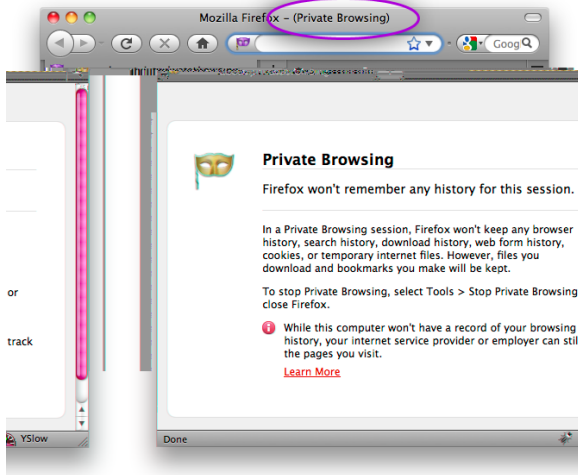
Mozilla Firefox – (Private Browsing)

Goog

or

track

YSlow

Private Browsing

Firefox won't remember any history for this session.

In a Private Browsing session, Firefox won't keep any browser history, search history, download history, web form history, cookies, or temporary internet files. However, files you download and bookmarks you make will be kept.

To stop Private Browsing, select Tools > Stop Private Browsing close Firefox.

While this computer won't have a record of your browsing history, your internet service provider or employer can stil the pages you visit.

Learn More

Done